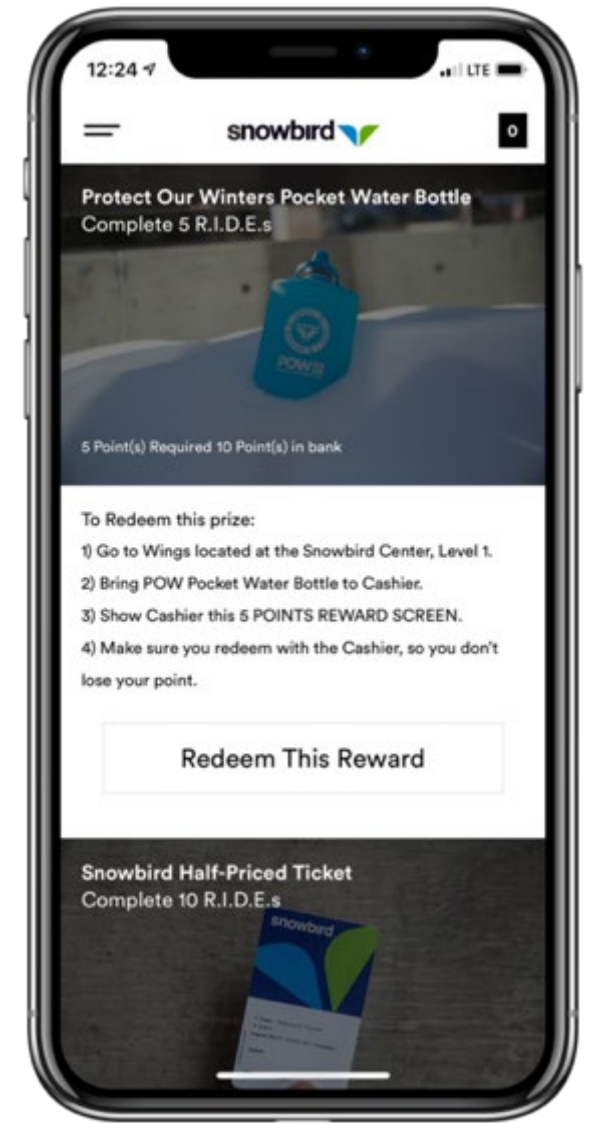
12:24

LTE

snowbird

0

Protect Our Winters Pocket Water Bottle
Complete 5 R.I.D.E.s

POW

5 Point(s) Required 10 Point(s) in bank

To Redeem this prize:
1) Go to Wings located at the Snowbird Center, Level 1.
2) Bring POW Pocket Water Bottle to Cashier.
3) Show Cashier this 5 POINTS REWARD SCREEN.
4) Make sure you redeem with the Cashier, so you don't lose your point.

Redeem This Reward

Snowbird Half-Priced Ticket
Complete 10 R.I.D.E.s

snowbird

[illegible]